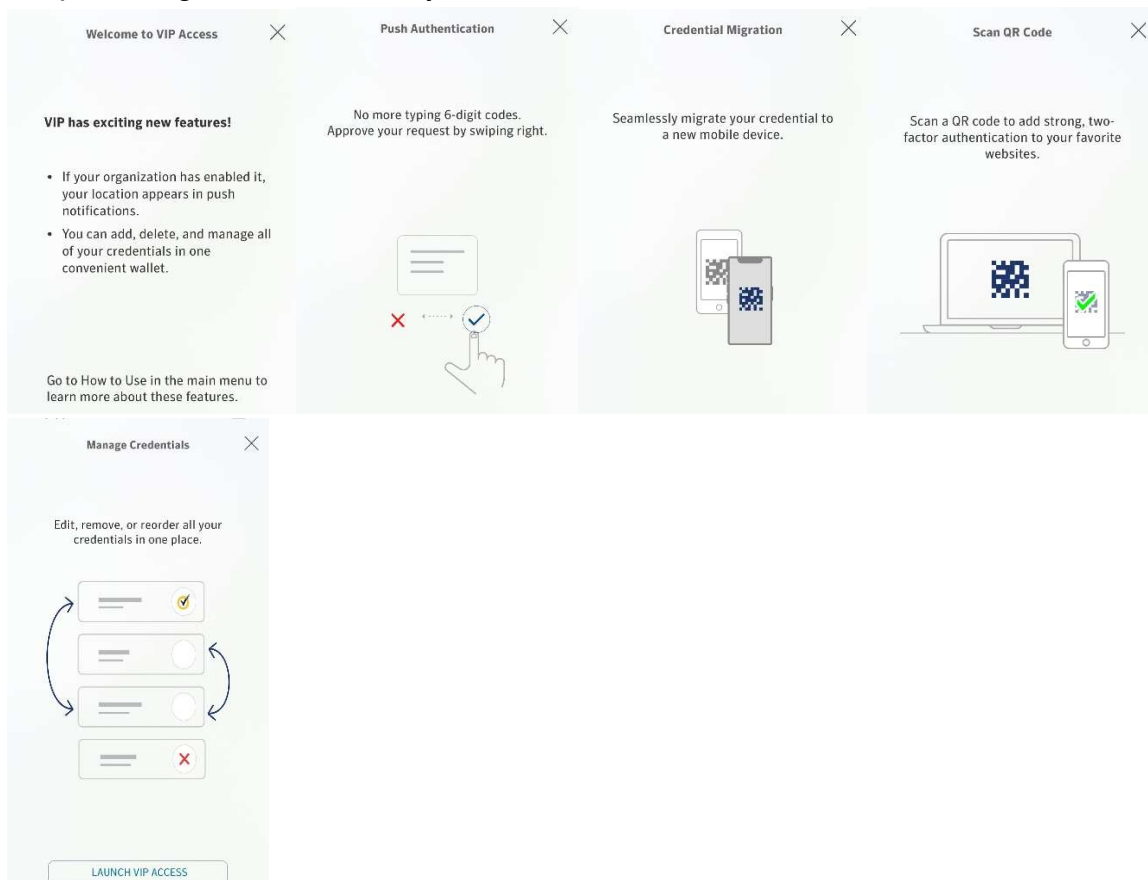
Welcome to VIP Access

VIP has exciting new features!

• If your organization has enabled it, your location appears in push notifications.
• You can add, delete, and manage all of your credentials in one convenient wallet.

Go to How to Use in the main menu to learn more about these features.

Push Authentication

No more typing 6-digit codes. Approve your request by swiping right.

Credential Migration

Seamlessly migrate your credential to a new mobile device.

Scan QR Code

Scan a QR code to add strong, two-factor authentication to your favorite websites.

Manage Credentials

Edit, remove, or reorder all your credentials in one place.

LAUNCH VIP ACCESS